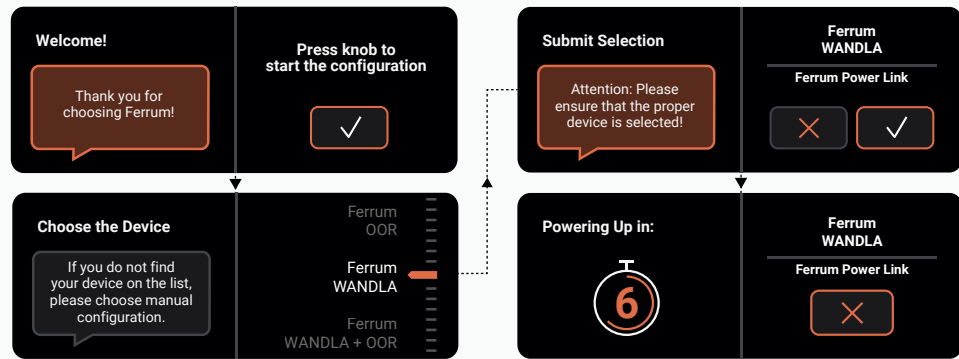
Welcome!

Thank you for choosing Ferrum!

Press knob to start the configuration

Choose the Device

If you do not find your device on the list, please choose manual configuration.

Ferrum
OOR

Ferrum
WANDLA

Ferrum
WANDLA + OOR

Submit Selection

Attention: Please ensure that the proper device is selected!

Ferrum
WANDLA

Ferrum Power Link

Powering Up in:

6

Ferrum
WANDLA

Ferrum Power Link